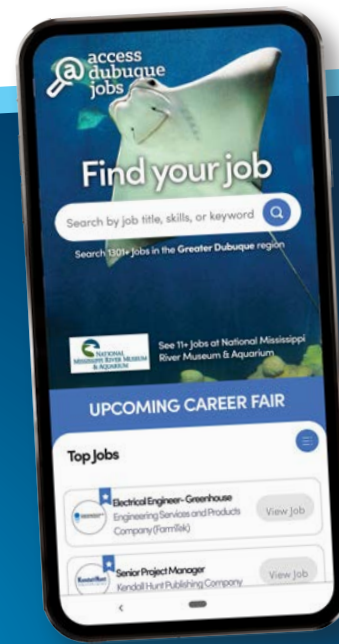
access dubuque jobs

Find your job

Search by job title, skills, or keyword

Search 1301+ jobs in the Greater Dubuque region

NATIONAL MISSISSIPPI RIVER MUSEUM & AQUARIUM

See 11+ jobs at National Mississippi River Museum & Aquarium

UPCOMING CAREER FAIR

Top Jobs

Electrical Engineer- Greenhouse
Engineering Services and Products Company (FarmTek)
View Job

Senior Project Manager
Kendall Hunt Publishing Company
View Job